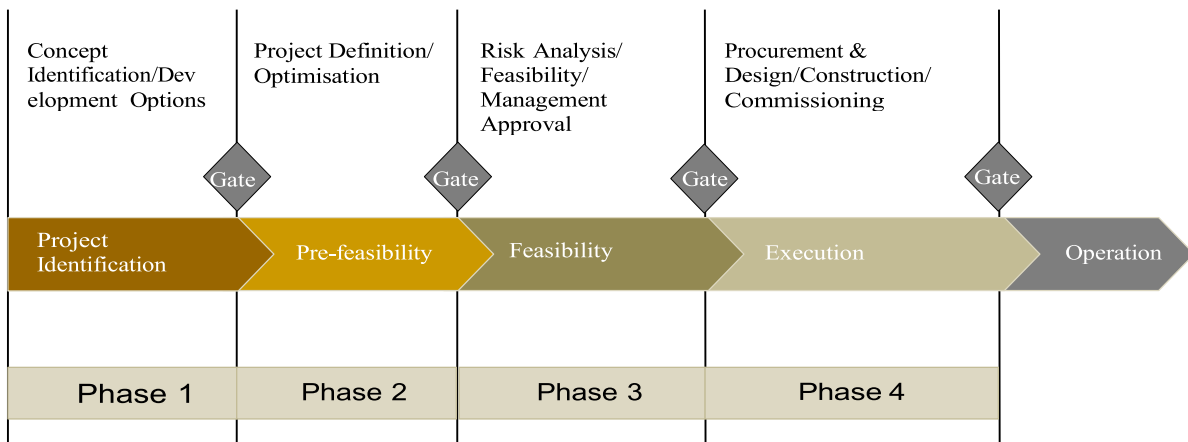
Concept Identification/Development Options

Project Definition/ Optimisation

Risk Analysis/ Feasibility/ Management Approval

Procurement & Design/Construction/ Commissioning

Gate

Gate

Gate

Gate

Project Identification

Pre-feasibility

Feasibility

Execution

Operation

Phase 1

Phase 2

Phase 3

Phase 4